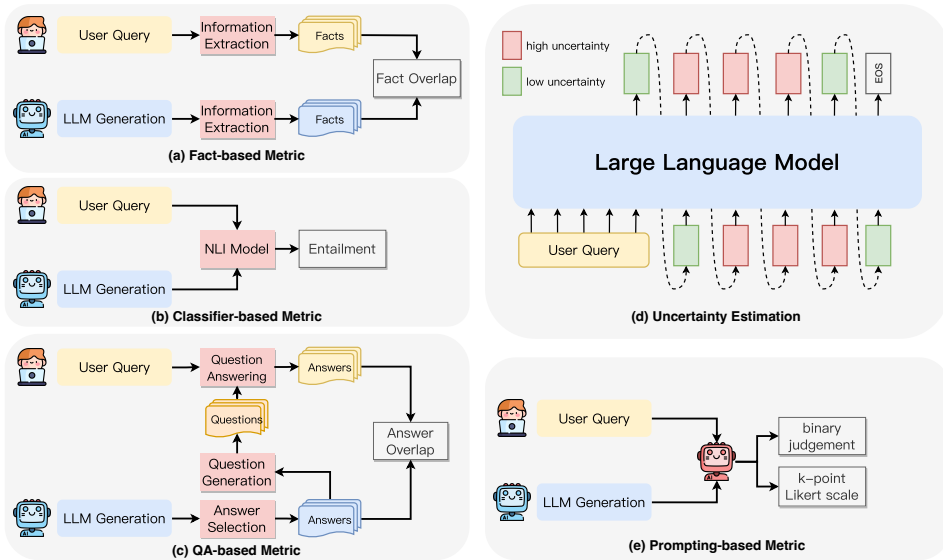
User Query

Information Extraction

Facts

Fact Overlap

LLM Generation

Information Extraction

Facts

(a) Fact-based Metric

User Query

NLI Model

Entailment

LLM Generation

(b) Classifier-based Metric

User Query

Question Answering

Answers

Questions

Answer Overlap

Question Generation

LLM Generation

Answer Selection

Answers

(c) QA-based Metric

high uncertainty

low uncertainty

EOS

Large Language Model

User Query

(d) Uncertainty Estimation

User Query

binary judgement

k-point Likert scale

LLM Generation

(e) Prompting-based Metric